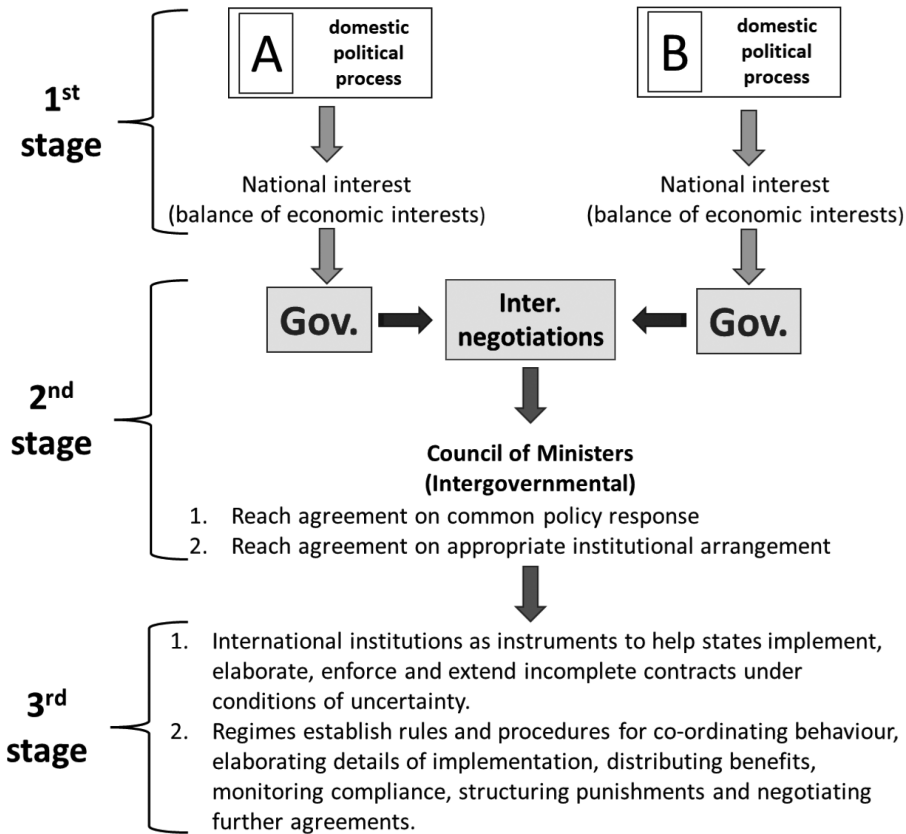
1$^{st}$ stage

A domestic political process

B domestic political process

National interest (balance of economic interests)

National interest (balance of economic interests)

2$^{nd}$ stage

Gov.

Inter. negotiations

Gov.

Council of Ministers (Intergovernmental)

1. Reach agreement on common policy response
2. Reach agreement on appropriate institutional arrangement

3$^{rd}$ stage

1. International institutions as instruments to help states implement, elaborate, enforce and extend incomplete contracts under conditions of uncertainty.
2. Regimes establish rules and procedures for co-ordinating behaviour, elaborating details of implementation, distributing benefits, monitoring compliance, structuring punishments and negotiating further agreements.